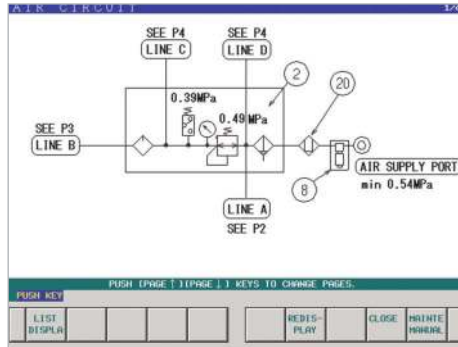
AIR CIRCUIT

SEE P4
LINE C

SEE P4
LINE D

2

0.39MPa

0.49MPa

20

SEE P3
LINE B

AIR SUPPLY PORT
min 0.54MPa

8

LINE A
SEE P2

PUSH [PAGE↑][PAGE↓] KEYS TO CHANGE PAGES.

PUSH KEY

LIST DISPLA

REDIS-PLAY

CLOSE

MAINTE MANUAL